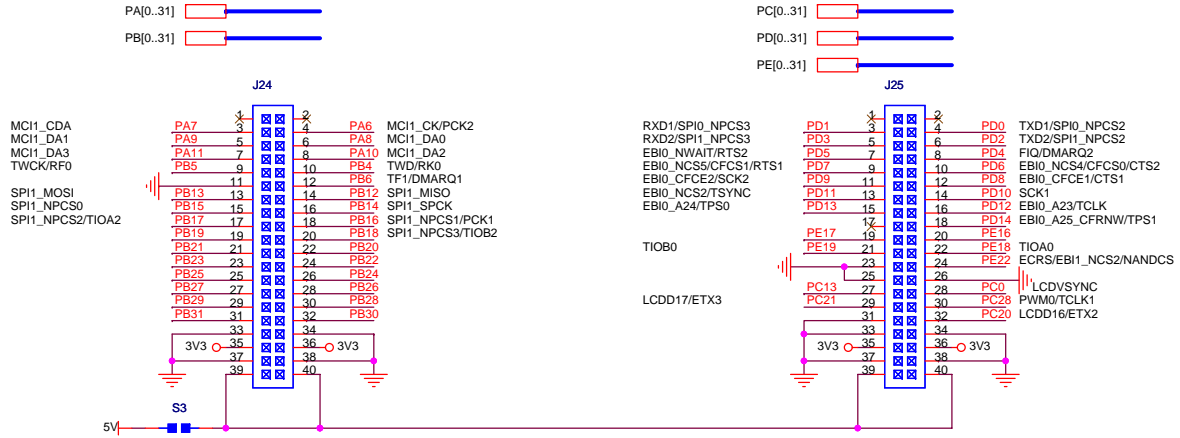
PA[0..31]
PB[0..31]

PC[0..31]
PD[0..31]
PE[0..31]

J24

| | | | | |
|---|---|---|---|---|
| | | 1 | 2 | | |
| MCI1_CDA | PA7 | 3 | 4 | PA6 | MCI1_CK/PCK2 |
| MCI1_DA1 | PA9 | 5 | 6 | PA8 | MCI1_DA0 |
| MCI1_DA3 | PA11 | 7 | 8 | PA10 | MCI1_DA2 |
| TWCK/RF0 | PB5 | 9 | 10 | PB4 | TWD/RK0 |
| | | 11 | 12 | PB6 | TF1/DMARQ1 |
| SPI1_MOSI | PB13 | 13 | 14 | PB12 | SPI1_MISO |
| SPI1_NPCS0 | PB15 | 15 | 16 | PB14 | SPI1_SPCK |
| SPI1_NPCS2/TIOA2 | PB17 | 17 | 18 | PB16 | SPI1_NPCS1/PCK1 |
| | PB19 | 19 | 20 | PB18 | SPI1_NPCS3/TIOB2 |
| | PB21 | 21 | 22 | PB20 | |
| | PB23 | 23 | 24 | PB22 | |
| | PB25 | 25 | 26 | PB24 | |
| | PB27 | 27 | 28 | PB26 | |
| | PB29 | 29 | 30 | PB28 | |
| | PB31 | 31 | 32 | PB30 | |
| | | 33 | 34 | | |
| | 3V3 | 35 | 36 | 3V3 | |
| | | 37 | 38 | | |
| | | 39 | 40 | | |

J25

| | | | | | |
|---|---|---|---|---|---|
| | | 1 | 2 | | |
| RXD1/SPI0_NPCS3 | PD1 | 3 | 4 | PD0 | TXD1/SPI0_NPCS2 |
| RXD2/SPI1_NPCS3 | PD3 | 5 | 6 | PD2 | TXD2/SPI1_NPCS2 |
| EBI0_NWAIT/RTS2 | PD5 | 7 | 8 | PD4 | FIQ/DMARQ2 |
| EBI0_NCS5/CFCS1/RTS1 | PD7 | 9 | 10 | PD6 | EBI0_NCS4/CFCS0/CTS2 |
| EBI0_CFCE2/SCK2 | PD9 | 11 | 12 | PD8 | EBI0_CFCE1/CTS1 |
| EBI0_NCS2/TSYNC | PD11 | 13 | 14 | PD10 | SCK1 |
| EBI0_A24/TPS0 | PD13 | 15 | 16 | PD12 | EBI0_A23/TCLK |
| | | 17 | 18 | PD14 | EBI0_A25_CFRNW/TPS1 |
| | PE17 | 19 | 20 | PE16 | |
| TIOB0 | PE19 | 21 | 22 | PE18 | TIOA0 |
| | | 23 | 24 | PE22 | ECRS/EBI1_NCS2/NANDCS |
| | | 25 | 26 | | |
| | PC13 | 27 | 28 | PC0 | LCDVSYNC |
| LCDD17/ETX3 | PC21 | 29 | 30 | PC28 | PWM0/TCLK1 |
| | | 31 | 32 | PC20 | LCDD16/ETX2 |
| | | 33 | 34 | | |
| | 3V3 | 35 | 36 | 3V3 | |
| | | 37 | 38 | | |
| | | 39 | 40 | | |

5V
S3